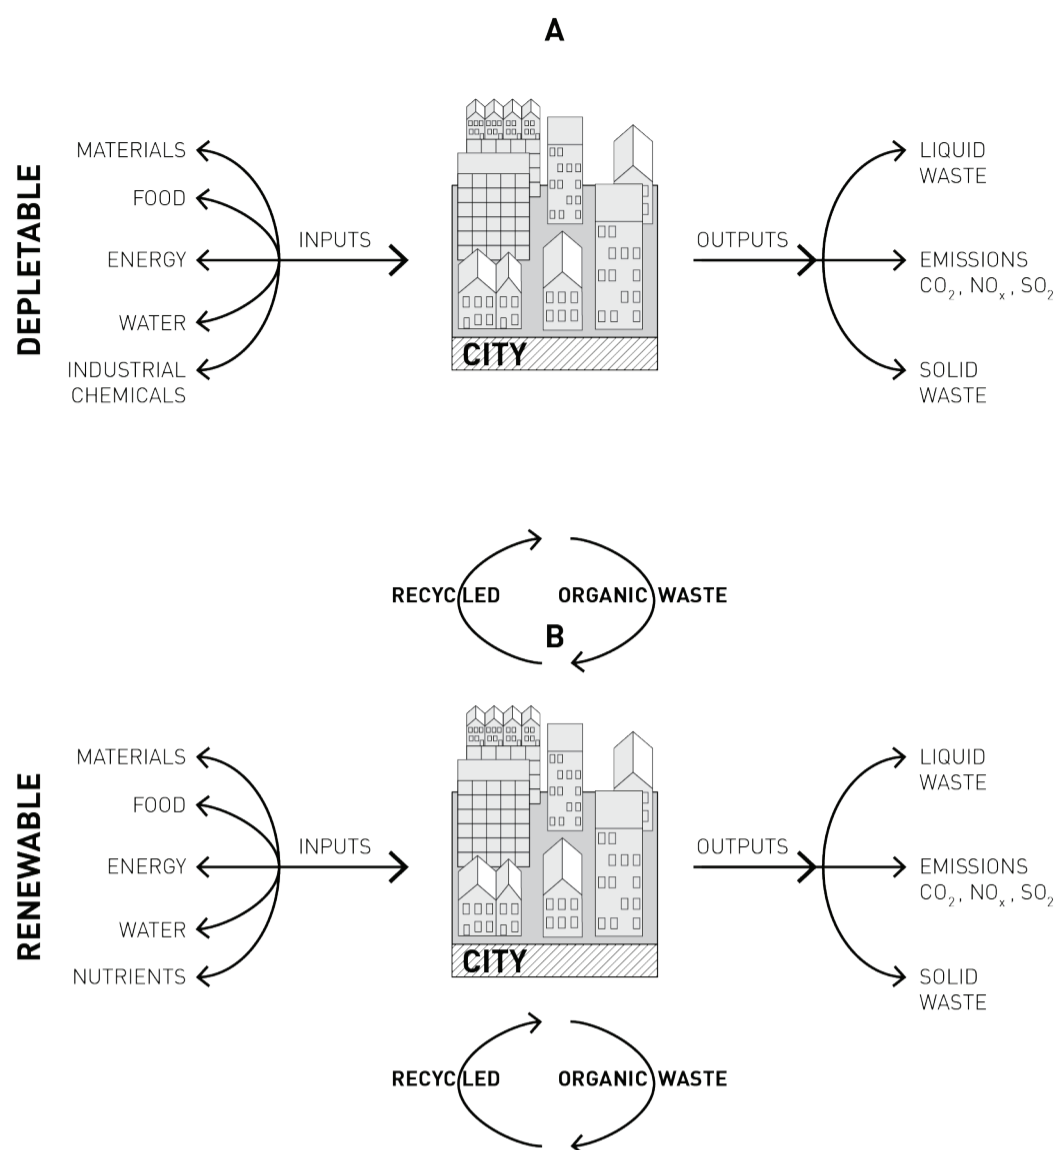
A

DEPLETABLE

MATERIALS

FOOD

ENERGY

WATER

INDUSTRIAL CHEMICALS

INPUTS

CITY

OUTPUTS

LIQUID WASTE

EMISSIONS $CO_2$, $NO_x$, $SO_2$

SOLID WASTE

RECYCLED

ORGANIC WASTE

B

RENEWABLE

MATERIALS

FOOD

ENERGY

WATER

NUTRIENTS

INPUTS

CITY

OUTPUTS

LIQUID WASTE

EMISSIONS $CO_2$, $NO_x$, $SO_2$

SOLID WASTE

RECYCLED

ORGANIC WASTE